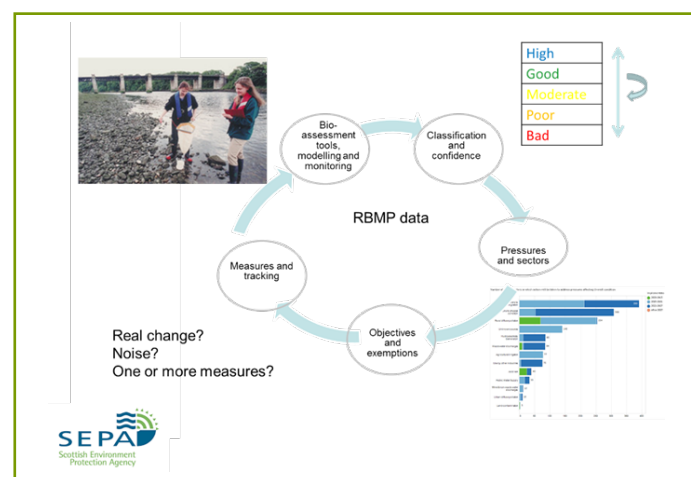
| High |
|---|
| Good |
| Moderate |
| Poor |
| Bad |

Bio-assessment tools, modelling and monitoring

Classification and confidence

RBMP data

Pressures and sectors

Objectives and exemptions

Measures and tracking

Real change?
Noise?
One or more measures?

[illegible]

SEPA
Scottish Environment Protection Agency